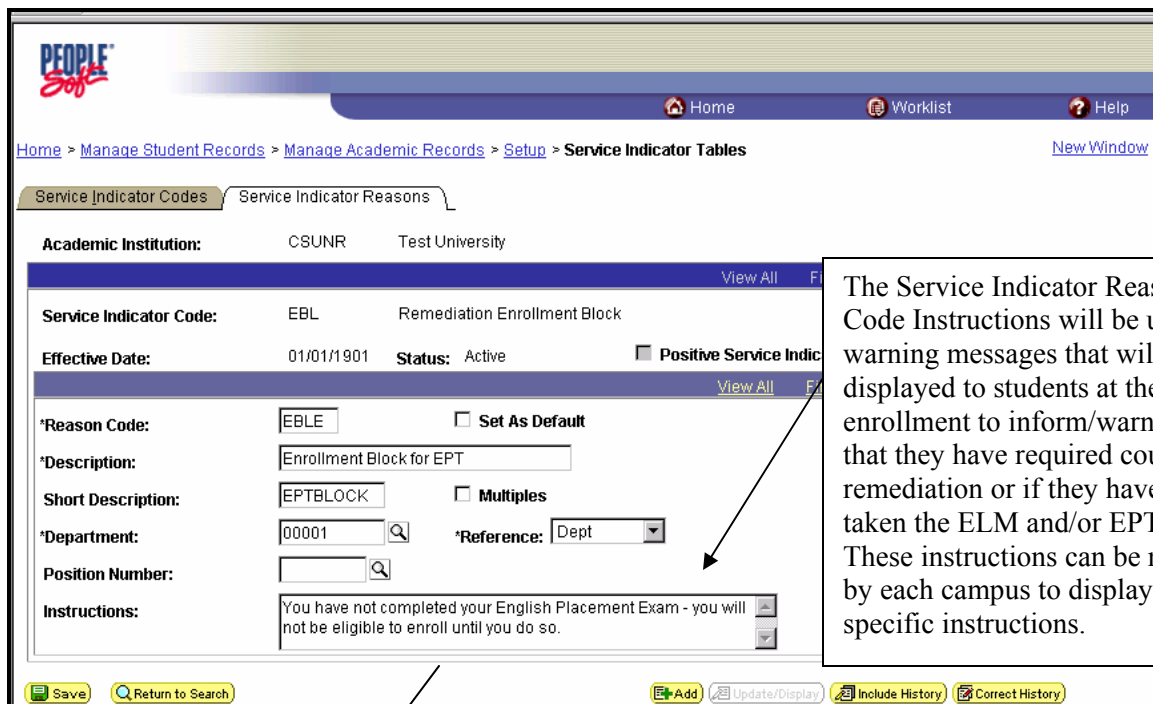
PEOPLE Soft

Home | Worklist | Help

Home > Manage Student Records > Manage Academic Records > Setup > Service Indicator Tables

New Window

Service Indicator Codes | Service Indicator Reasons

Academic Institution: CSUNR Test University

View All Fi

Service Indicator Code: EBL Remediation Enrollment Block

Effective Date: 01/01/1901 Status: Active

Positive Service Indic

View All F

*Reason Code: EBLE

Set As Default

*Description: Enrollment Block for EPT

Short Description: EPTBLOCK

Multiples

*Department: 00001

*Reference: Dept

Position Number:

Instructions: You have not completed your English Placement Exam - you will not be eligible to enroll until you do so.

The Service Indicator Reas Code Instructions will be u warning messages that wil displayed to students at the enrollment to inform/warn that they have required cou remediation or if they have taken the ELM and/or EPT These instructions can be r by each campus to display specific instructions.

Save | Return to Search | Add | Update/Display | Include History | Correct History